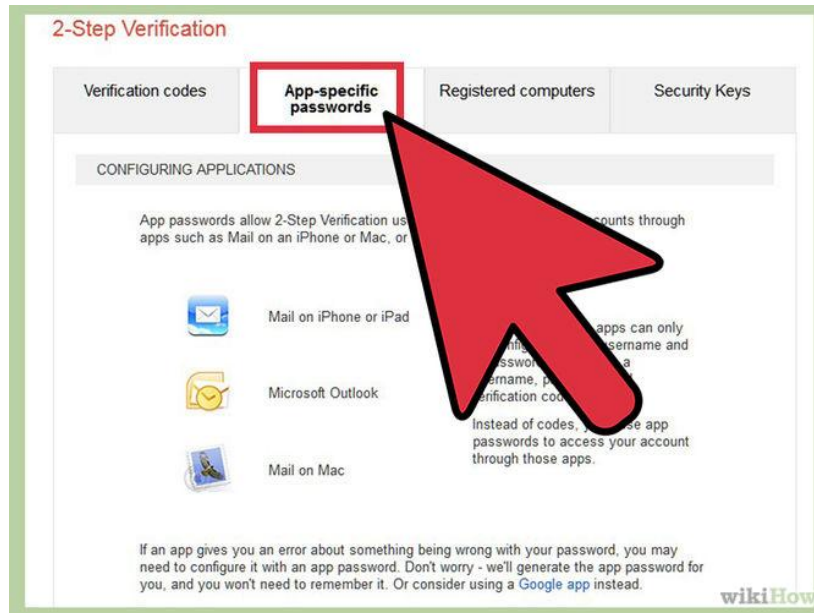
2-Step Verification

Verification codes

App-specific passwords

Registered computers

Security Keys

CONFIGURING APPLICATIONS

App passwords allow 2-Step Verification us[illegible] counts through apps such as Mail on an iPhone or Mac, or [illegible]

Mail on iPhone or iPad

Microsoft Outlook

Mail on Mac

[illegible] apps can only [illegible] sername and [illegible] a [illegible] ername, p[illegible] erification co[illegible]

Instead of codes, y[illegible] se app passwords to access your account through those apps.

If an app gives you an error about something being wrong with your password, you may need to configure it with an app password. Don't worry - we'll generate the app password for you, and you won't need to remember it. Or consider using a Google app instead.

wikiHow